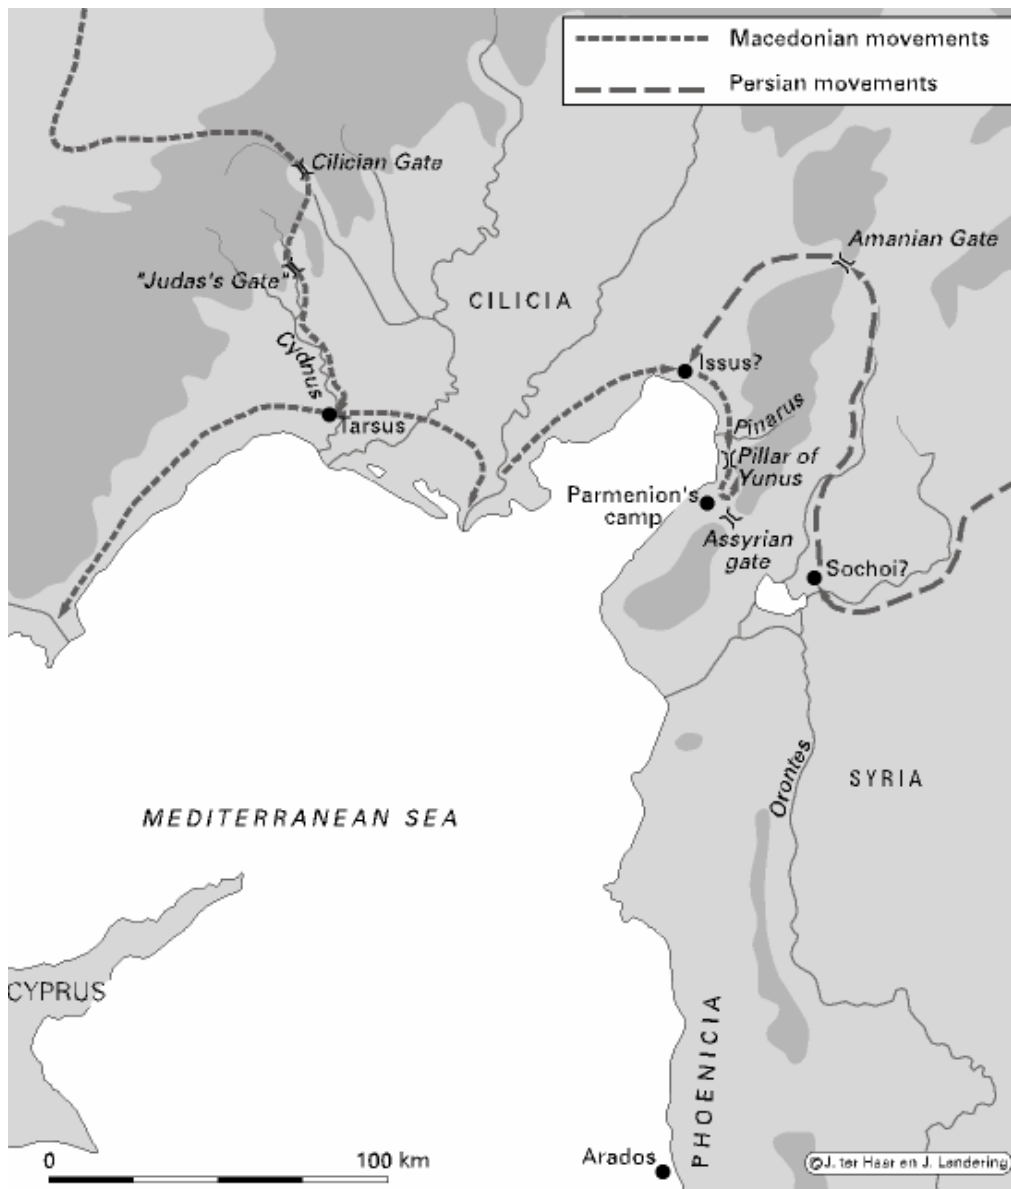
Macedonian movements
Persian movements

Cilician Gate
"Judas's Gate"
Cydnus
Tarsus
CILICIA
Amanian Gate
Issus?
Pinarus
Pillar of Yunus
Parmenion's camp
Assyrian gate
Sochoi?
Orontes
SYRIA
MEDITERRANEAN SEA
CYPRUS
PHOENICIA
Arados
0
100 km
©J. ter Haar en J. Landering